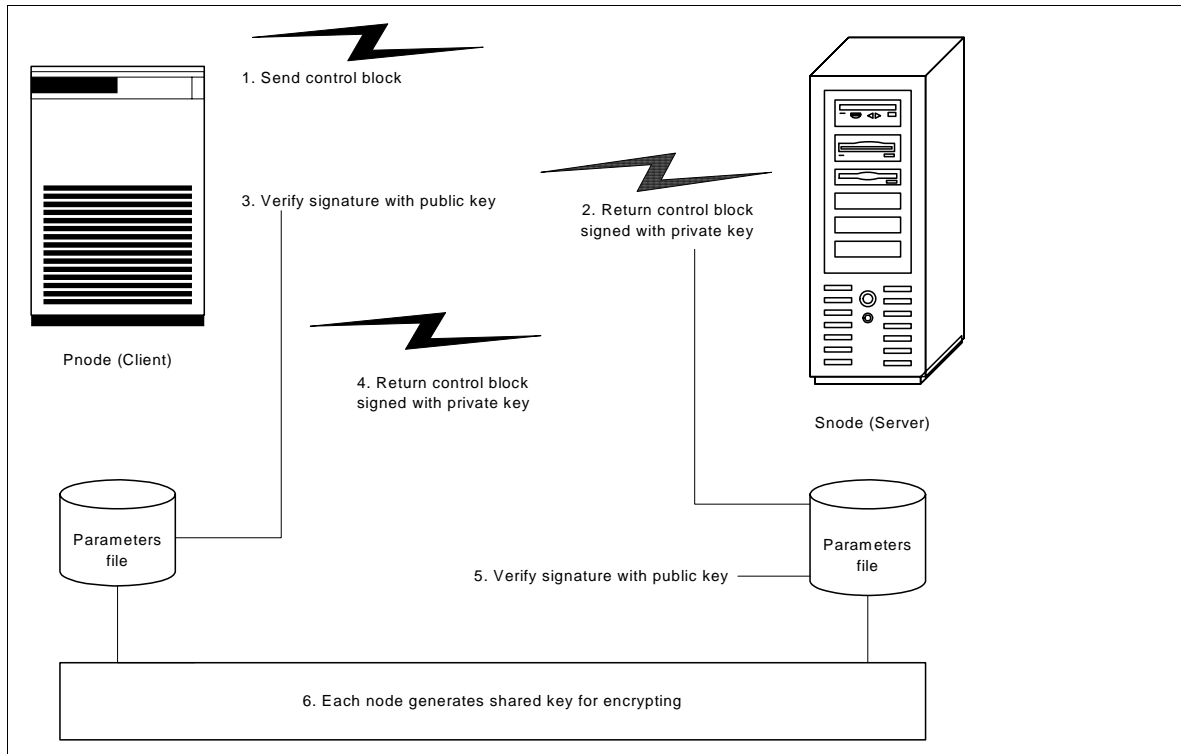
1. Send control block

3. Verify signature with public key

2. Return control block signed with private key

Pnode (Client)

4. Return control block signed with private key

Snode (Server)

Parameters file

Parameters file

5. Verify signature with public key

6. Each node generates shared key for encrypting